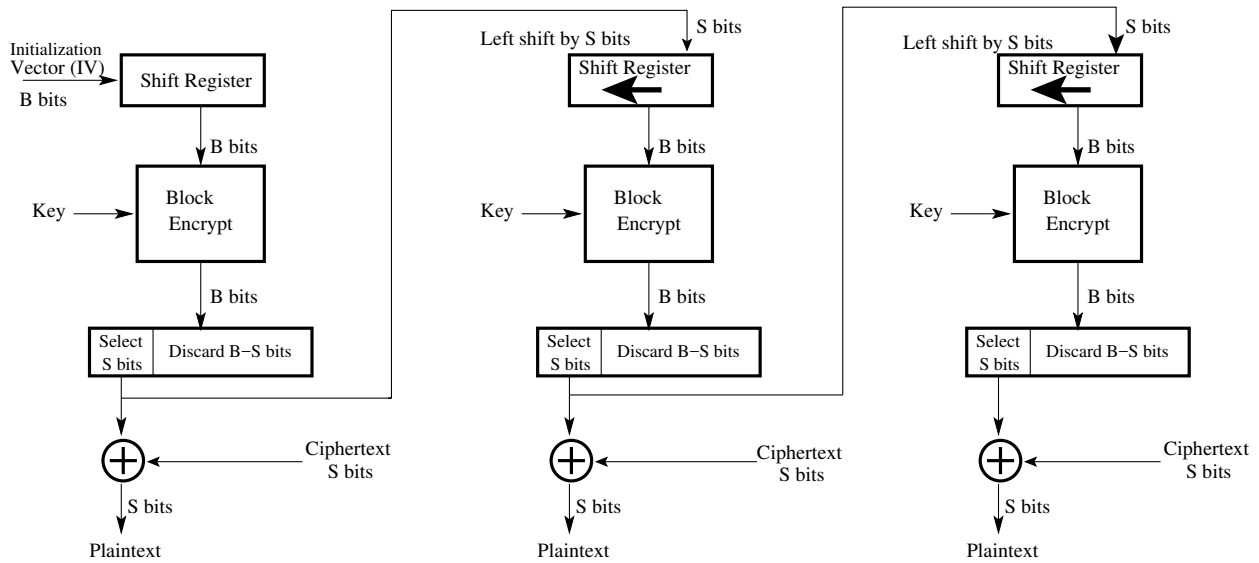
Initialization Vector (IV)
B bits

Shift Register

B bits

Key

Block Encrypt

B bits

Select S bits

Discard B−S bits

Ciphertext S bits

S bits

Plaintext

S bits

Left shift by S bits

Shift Register

B bits

Key

Block Encrypt

B bits

Select S bits

Discard B−S bits

Ciphertext S bits

S bits

Plaintext

S bits

Left shift by S bits

Shift Register

B bits

Key

Block Encrypt

B bits

Select S bits

Discard B−S bits

Ciphertext S bits

S bits

Plaintext